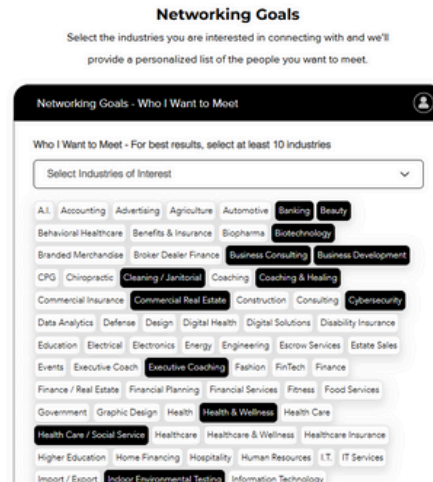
Networking Goals

Select the industries you are interested in connecting with and we'll provide a personalized list of the people you want to meet.

Networking Goals - Who I Want to Meet

Who I Want to Meet - For best results, select at least 10 industries

Select Industries of Interest

A.I. Accounting Advertising Agriculture Automotive Banking Beauty

Behavioral Healthcare Benefits & Insurance Biopharma Biotechnology

Branded Merchandise Broker Dealer Finance Business Consulting Business Development

CPG Chiropractic Cleaning / Janitorial Coaching Coaching & Healing

Commercial Insurance Commercial Real Estate Construction Consulting Cybersecurity

Data Analytics Defense Design Digital Health Digital Solutions Disability Insurance

Education Electrical Electronics Energy Engineering Escrow Services Estate Sales

Events Executive Coach Executive Coaching Fashion FinTech Finance

Finance / Real Estate Financial Planning Financial Services Fitness Food Services

Government Graphic Design Health Health & Wellness Health Care

Health Care / Social Service Healthcare Healthcare & Wellness Healthcare Insurance

Higher Education Home Financing Hospitality Human Resources I.T. IT Services

Import / Export Indoor Environmental Testing Information Technology